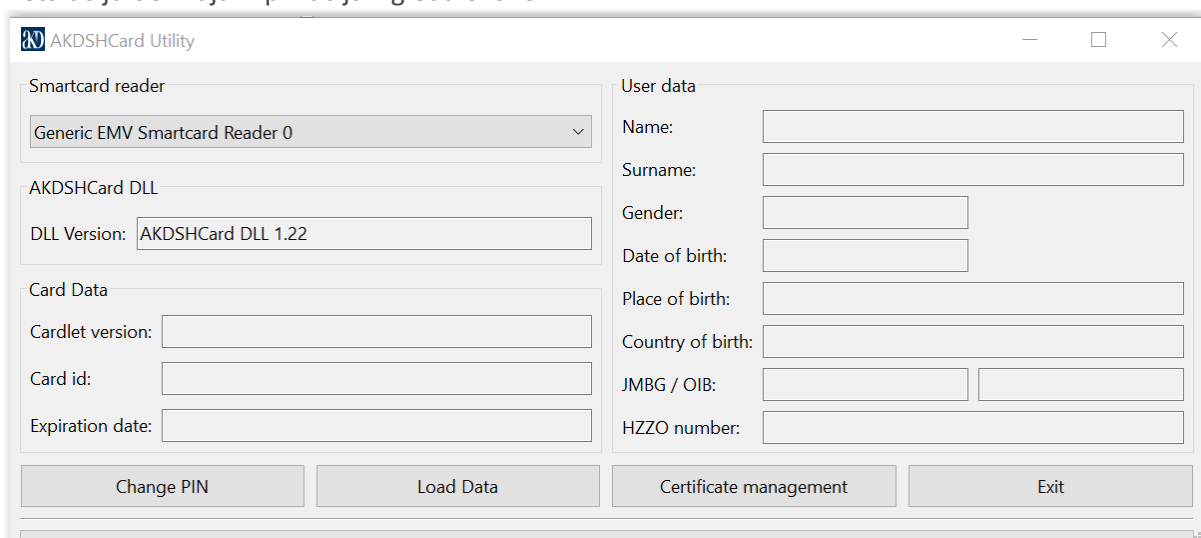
AKDSHCard Utility

Smartcard reader
Generic EMV Smartcard Reader 0

AKDSHCard DLL
DLL Version: AKDSHCard DLL 1.22

Card Data
Cardlet version:
Card id:
Expiration date:

User data
Name:
Surname:
Gender:
Date of birth:
Place of birth:
Country of birth:
JMBG / OIB:
HZZO number:

Change PIN
Load Data
Certificate management
Exit